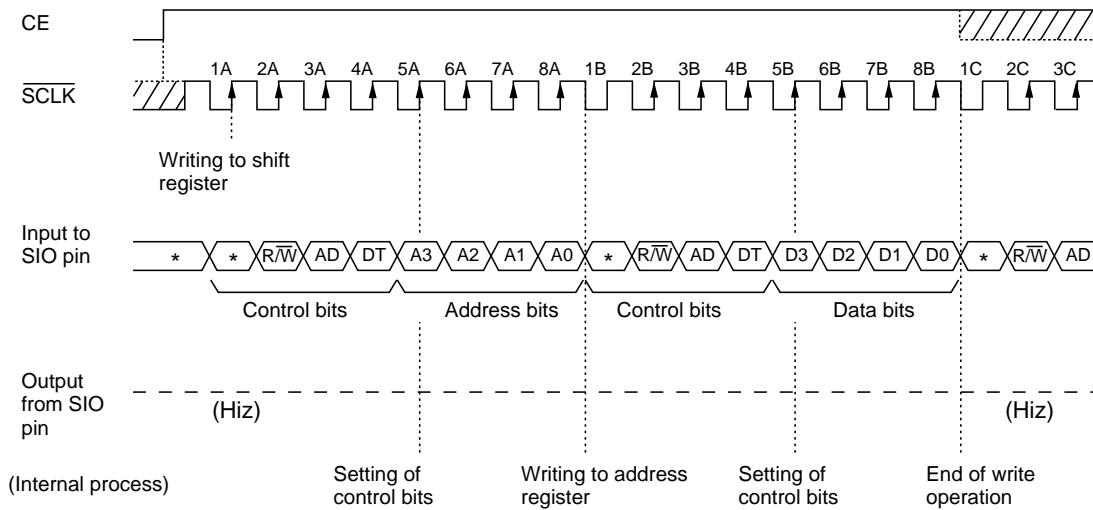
CE

$\overline{SCLK}$

1A 2A 3A 4A 5A 6A 7A 8A 1B 2B 3B 4B 5B 6B 7B 8B 1C 2C 3C

Writing to shift register

Input to SIO pin

* * $R/\overline{W}$ AD DT A3 A2 A1 A0 * $R/\overline{W}$ AD DT D3 D2 D1 D0 * $R/\overline{W}$ AD

Control bits

Address bits

Control bits

Data bits

Output from SIO pin

(Hiz)

(Hiz)

(Internal process)

Setting of control bits

Writing to address register

Setting of control bits

End of write operation